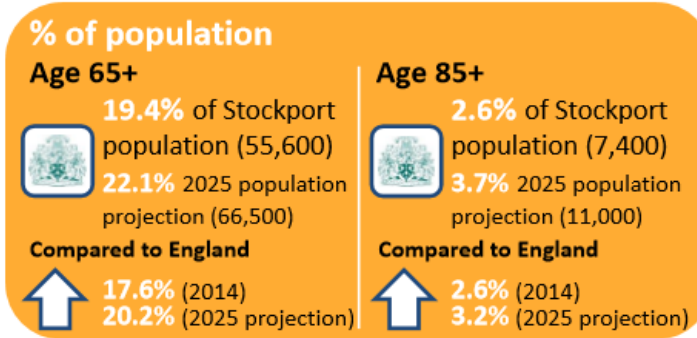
% of population

Age 65+

19.4% of Stockport population (55,600)

22.1% 2025 population projection (66,500)

Compared to England

17.6% (2014)
20.2% (2025 projection)

Age 85+

2.6% of Stockport population (7,400)

3.7% 2025 population projection (11,000)

Compared to England

2.6% (2014)
3.2% (2025 projection)